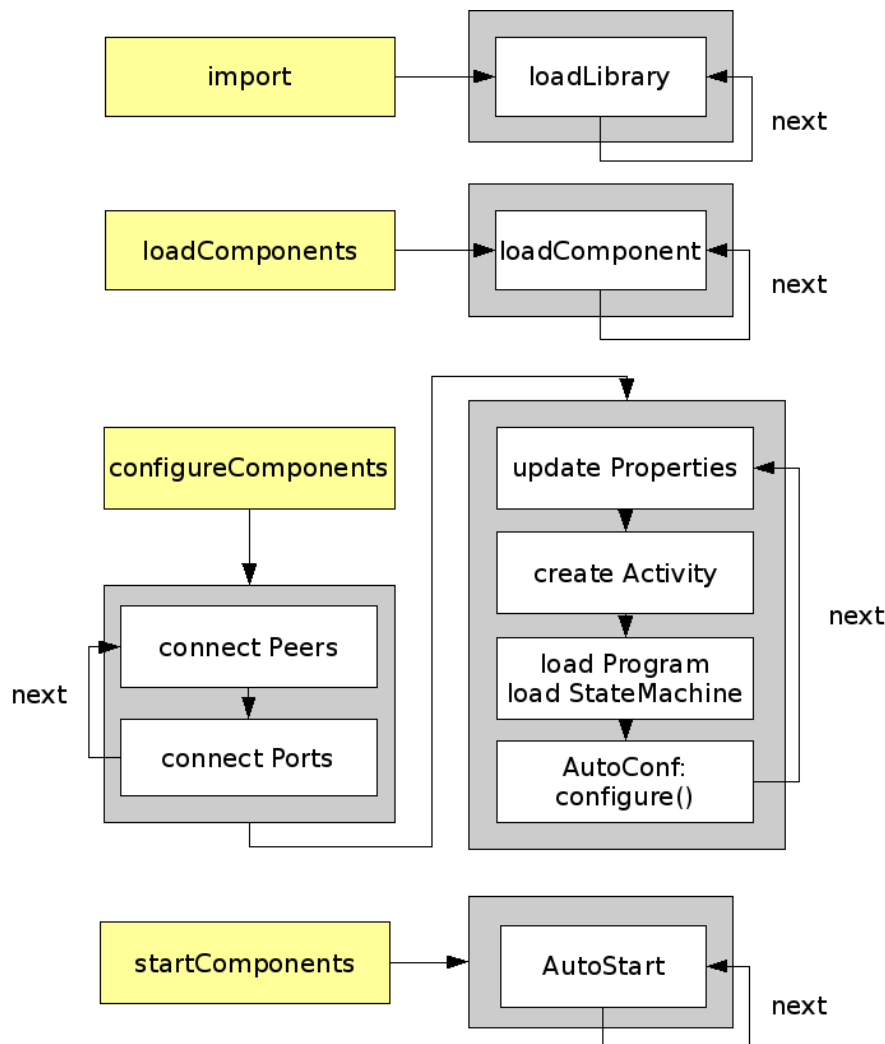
import

loadLibrary

next

loadComponents

loadComponent

next

configureComponents

connect Peers

connect Ports

next

update Properties

create Activity

load Program
load StateMachine

AutoConf:
configure()

next

startComponents

AutoStart

next